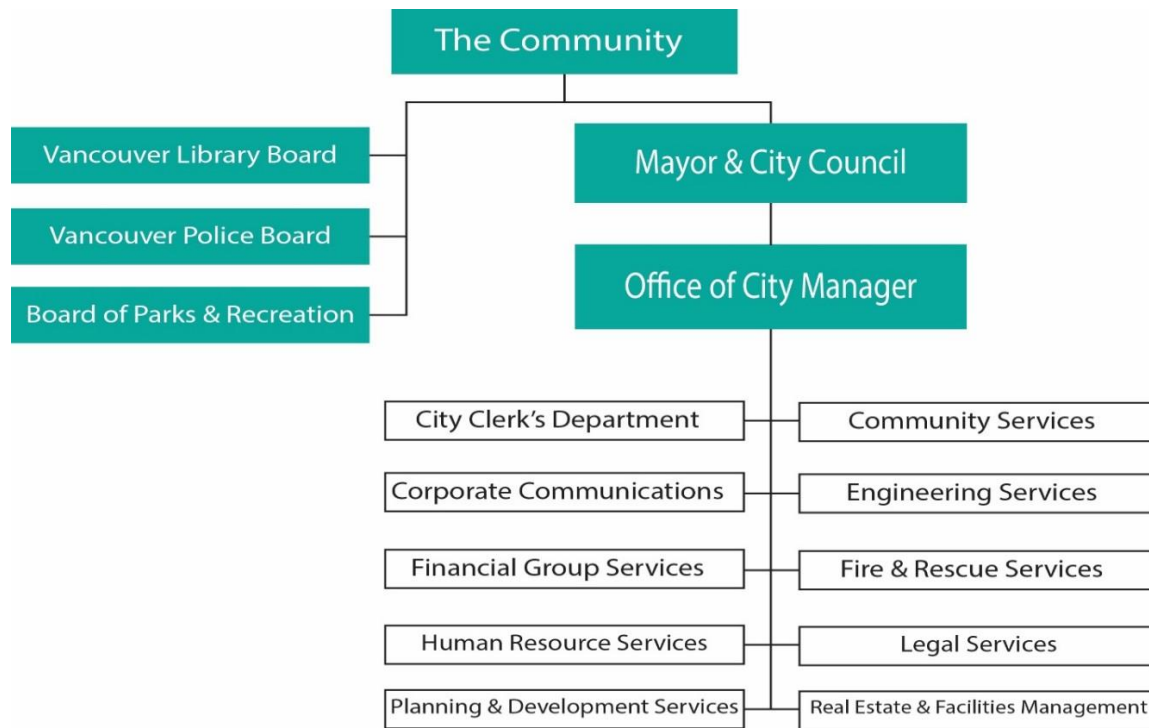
The Community

Vancouver Library Board

Vancouver Police Board

Board of Parks & Recreation

Mayor & City Council

Office of City Manager

City Clerk's Department

Community Services

Corporate Communications

Engineering Services

Financial Group Services

Fire & Rescue Services

Human Resource Services

Legal Services

Planning & Development Services

Real Estate & Facilities Management